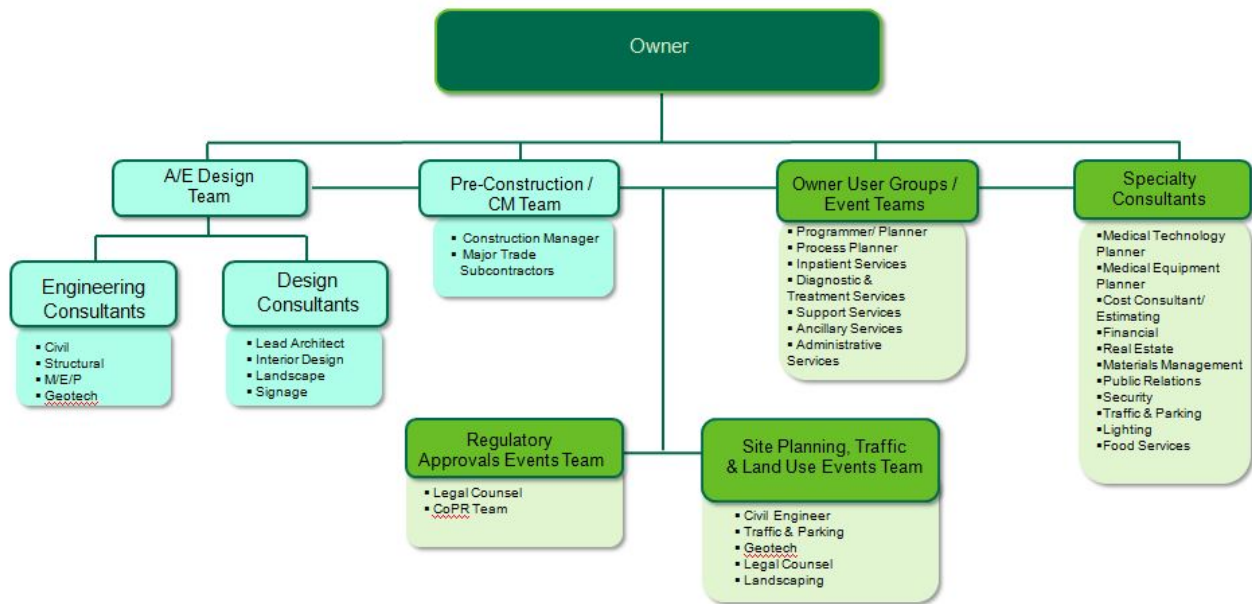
Owner

A/E Design Team

Engineering Consultants

- Civil
- Structural
- M/E/P
- Geotech

Design Consultants

- Lead Architect
- Interior Design
- Landscape
- Signage

Pre-Construction / CM Team

- Construction Manager
- Major Trade Subcontractors

Owner User Groups / Event Teams

- Programmer/ Planner
- Process Planner
- Inpatient Services
- Diagnostic & Treatment Services
- Support Services
- Ancillary Services
- Administrative Services

Specialty Consultants

- Medical Technology Planner
- Medical Equipment Planner
- Cost Consultant/ Estimating
- Financial
- Real Estate
- Materials Management
- Public Relations
- Security
- Traffic & Parking
- Lighting
- Food Services

Regulatory Approvals Events Team

- Legal Counsel
- CoPR Team

Site Planning, Traffic & Land Use Events Team

- Civil Engineer
- Traffic & Parking
- Geotech
- Legal Counsel
- Landscaping